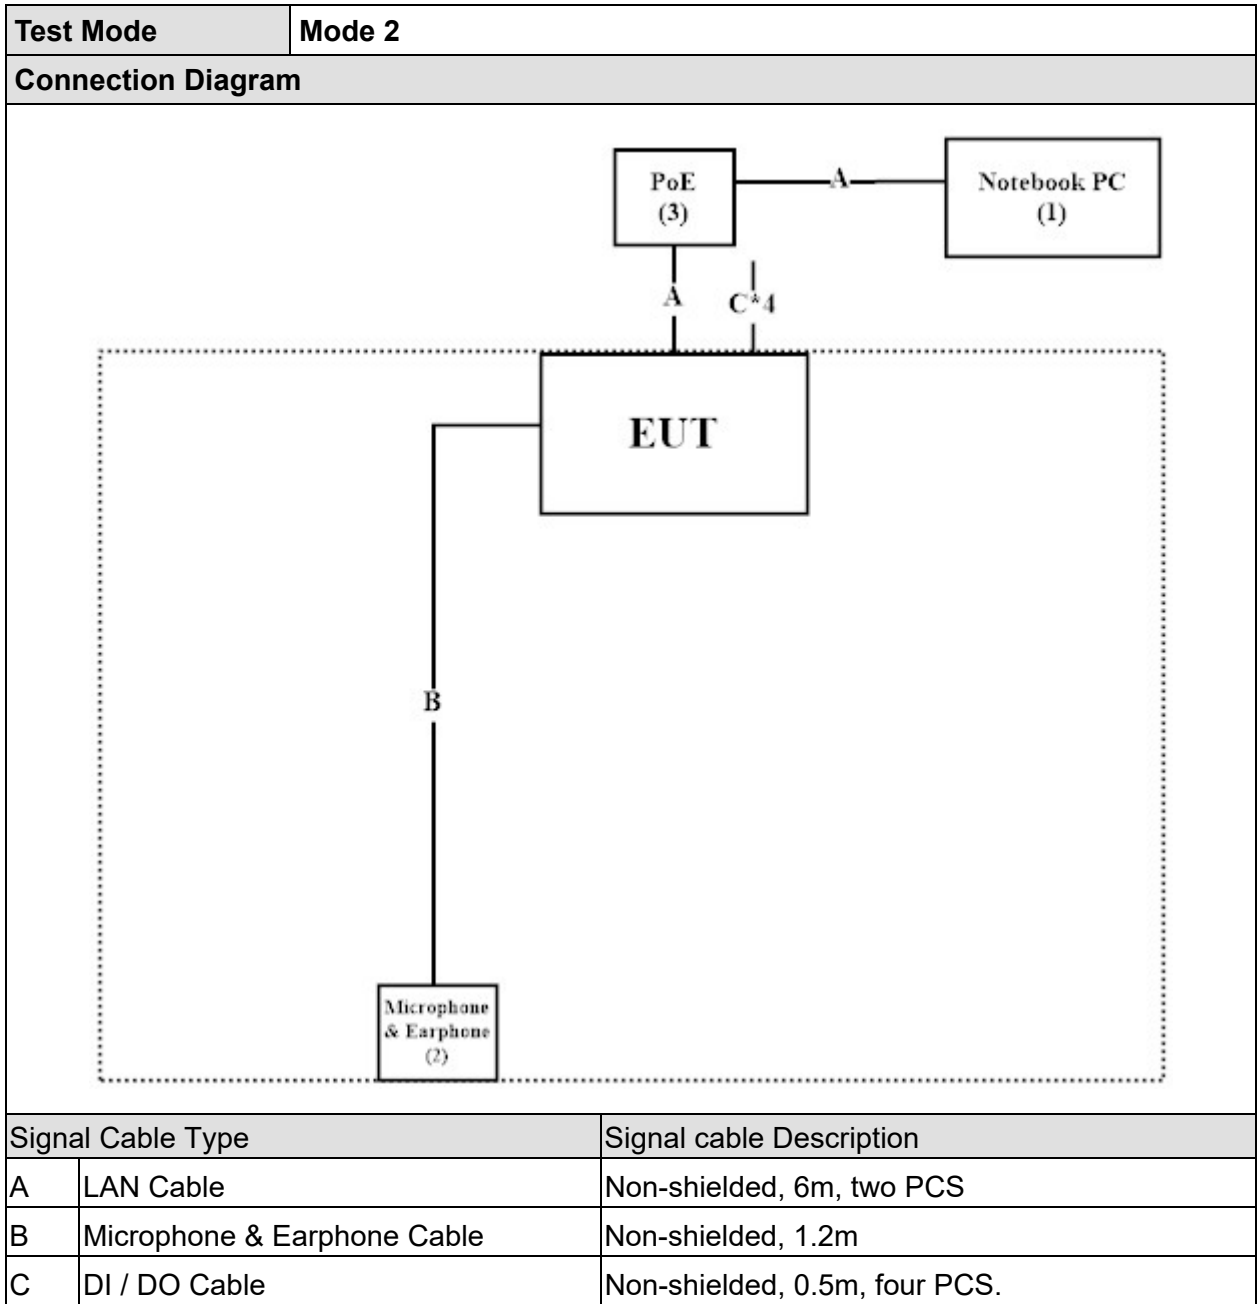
| Test Mode | Mode 2 |
|---|---|

Connection Diagram

PoE
(3)

A

Notebook PC
(1)

A

C*4

EUT

B

Microphone
& Earphone
(2)

| Signal Cable Type | | Signal cable Description |
|---|---|---|
| A | LAN Cable | Non-shielded, 6m, two PCS |
| B | Microphone & Earphone Cable | Non-shielded, 1.2m |
| C | DI / DO Cable | Non-shielded, 0.5m, four PCS. |